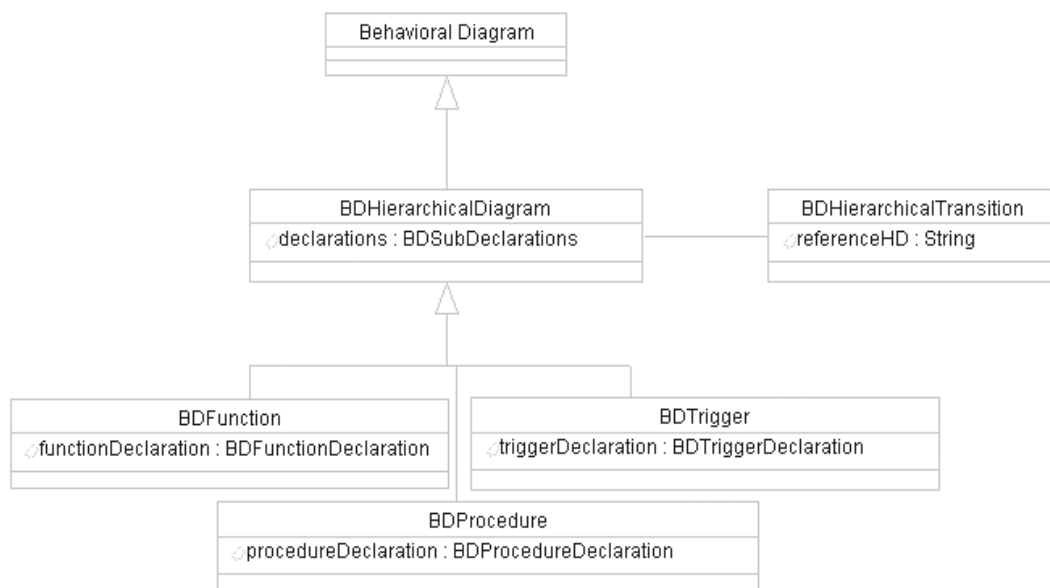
Behavioral Diagram

BDHierarchicalDiagram
declarations : BDSubDeclarations

BDHierarchicalTransition
referenceHD : String

BDFunction
functionDeclaration : BDFunctionDeclaration

BDTrigger
triggerDeclaration : BDTriggerDeclaration

BDProcedure
procedureDeclaration : BDProcedureDeclaration